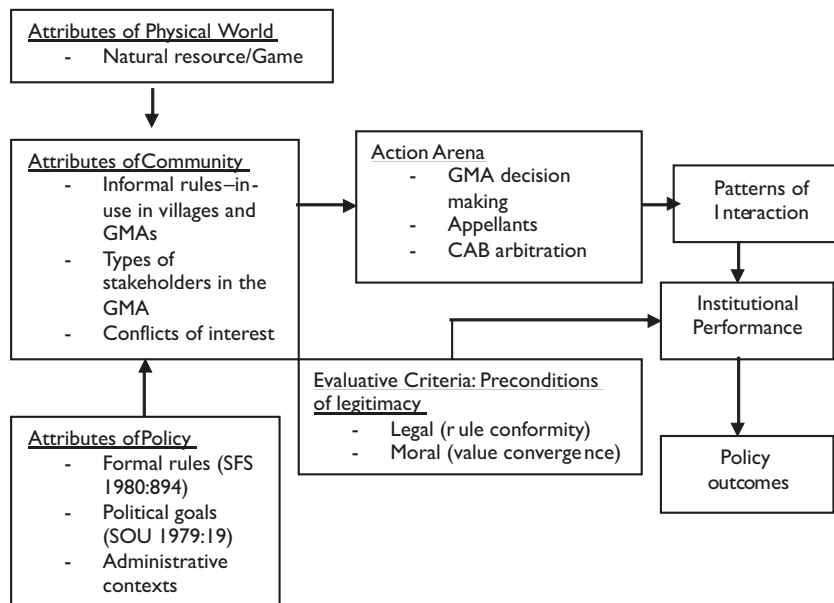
Attributes of Physical World
- Natural resource/Game

Attributes of Community
- Informal rules–in-use in villages and GMAs
- Types of stakeholders in the GMA
- Conflicts of interest

Action Arena
- GMA decision making
- Appellants
- CAB arbitration

Patterns of Interaction

Institutional Performance

Evaluative Criteria: Preconditions of legitimacy
- Legal (rule conformity)
- Moral (value convergence)

Attributes of Policy
- Formal rules (SFS 1980:894)
- Political goals (SOU 1979:19)
- Administrative contexts

Policy outcomes